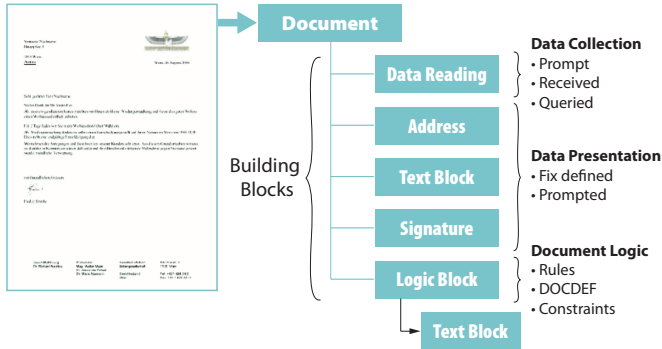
Document

Building Blocks

Data Reading

Address

Text Block

Signature

Logic Block

Text Block

Data Collection
• Prompt
• Received
• Queried

Data Presentation
• Fix defined
• Prompted

Document Logic
• Rules
• DOCDEF
• Constraints

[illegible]